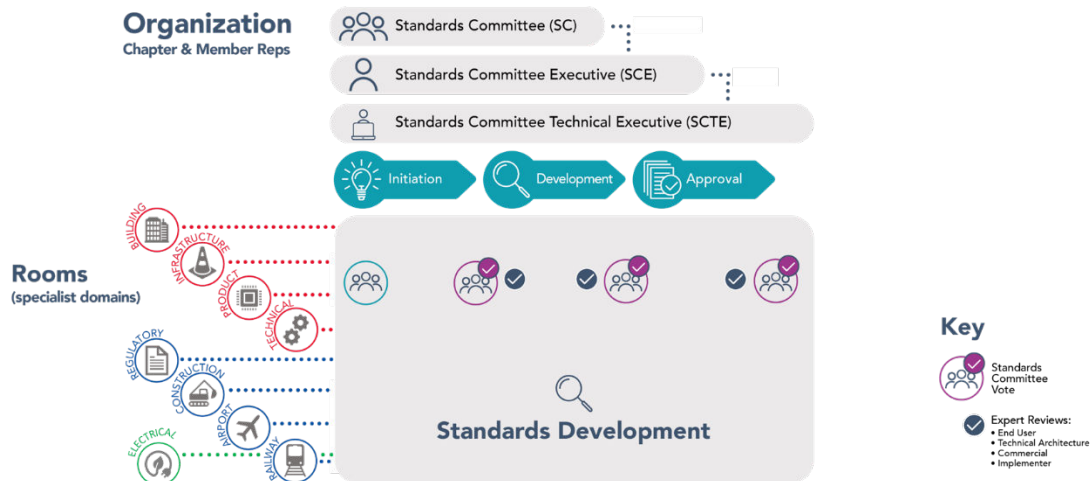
Organization
Chapter & Member Reps

Standards Committee (SC)

Standards Committee Executive (SCE)

Standards Committee Technical Executive (SCTE)

Initiation

Development

Approval

Rooms
(specialist domains)

BUILDING
INFRASTRUCTURE
PRODUCT
TECHNICAL
REGULATORY
CONSTRUCTION
AIRPORT
ELECTRICAL
RAILWAY

Standards Development

Key

Standards Committee Vote

Expert Reviews:
• End User
• Technical Architecture
• Commercial
• Implementer